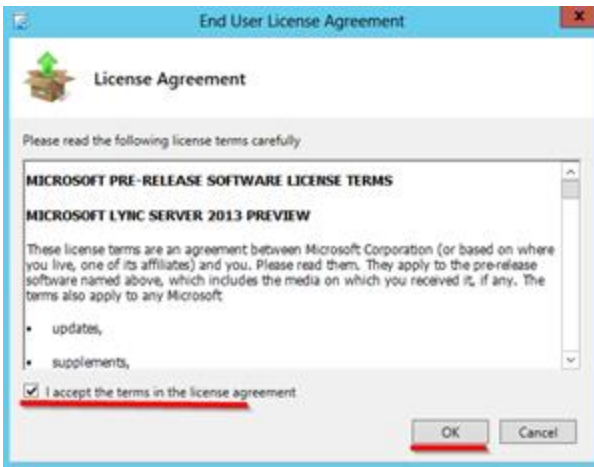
End User License Agreement

License Agreement

Please read the following license terms carefully

MICROSOFT PRE-RELEASE SOFTWARE LICENSE TERMS

MICROSOFT LYNC SERVER 2013 PREVIEW

These license terms are an agreement between Microsoft Corporation (or based on where you live, one of its affiliates) and you. Please read them. They apply to the pre-release software named above, which includes the media on which you received it, if any. The terms also apply to any Microsoft

• updates,

• supplements,

I accept the terms in the license agreement

OK

Cancel